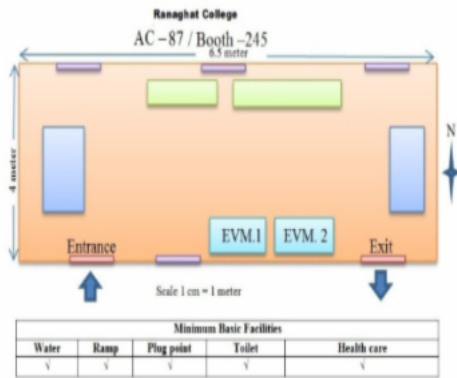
Ranaghat College
AC –87 / Booth –245
6.5 meter
4 meter
N
EVM.1
EVM. 2
Entrance
Exit
Scale 1 cm = 1 meter

| Minimum Basic Facilities | | | | |
|---|---|---|---|---|
| Water | Ramp | Plug point | Toilet | Health care |
| √ | √ | √ | √ | √ |